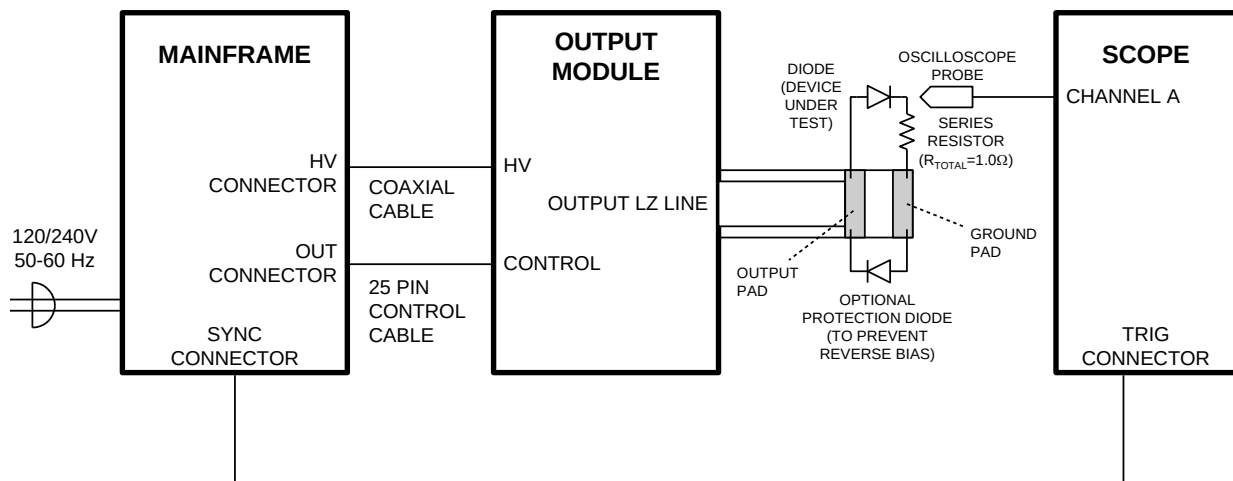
MAINFRAME

HV CONNECTOR

OUT CONNECTOR

SYNC CONNECTOR

120/240V 50-60 Hz

COAXIAL CABLE

25 PIN CONTROL CABLE

OUTPUT MODULE

HV

OUTPUT LZ LINE

CONTROL

DIODE (DEVICE UNDER TEST)

OSCILLOSCOPE PROBE

SERIES RESISTOR ($R_{TOTAL}=1.0\Omega$)

OUTPUT PAD

GROUND PAD

OPTIONAL PROTECTION DIODE (TO PREVENT REVERSE BIAS)

SCOPE

CHANNEL A

TRIG CONNECTOR